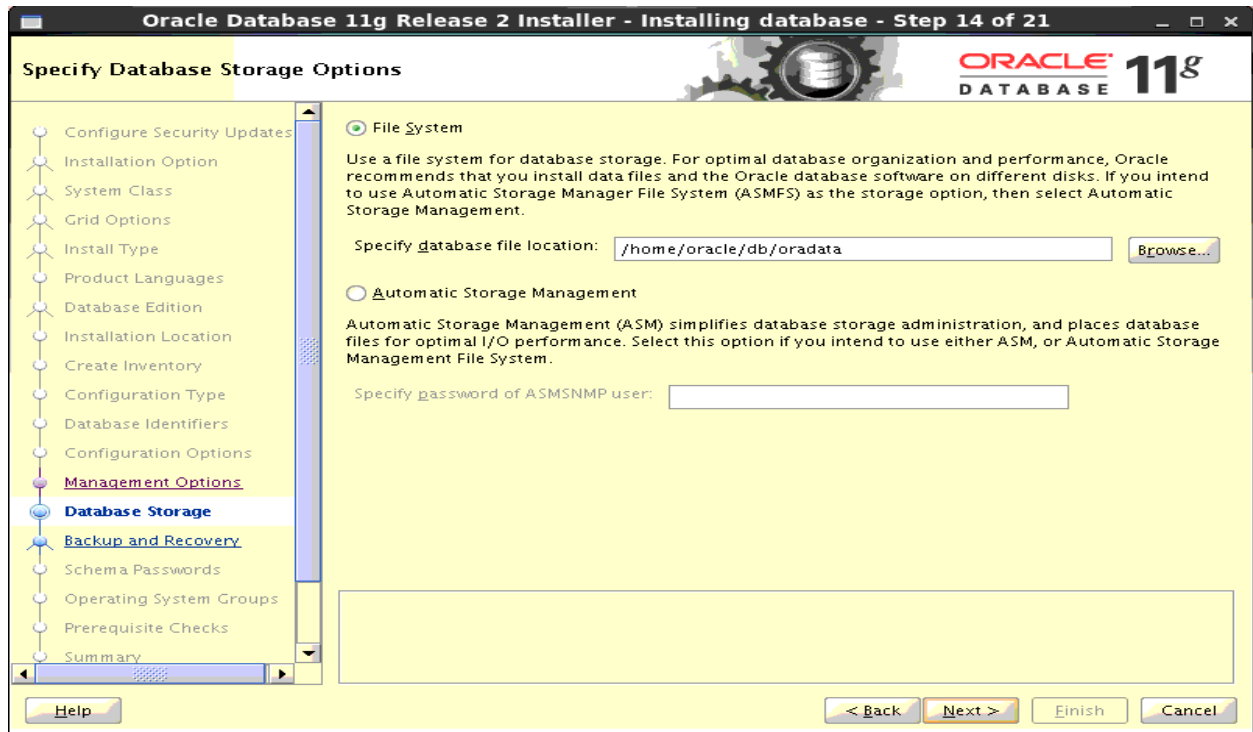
Oracle Database 11g Release 2 Installer - Installing database - Step 14 of 21

Specify Database Storage Options

ORACLE DATABASE 11g

Configure Security Updates
Installation Option
System Class
Grid Options
Install Type
Product Languages
Database Edition
Installation Location
Create Inventory
Configuration Type
Database Identifiers
Configuration Options
Management Options
Database Storage
Backup and Recovery
Schema Passwords
Operating System Groups
Prerequisite Checks
Summary

File System

Use a file system for database storage. For optimal database organization and performance, Oracle recommends that you install data files and the Oracle database software on different disks. If you intend to use Automatic Storage Manager File System (ASMFS) as the storage option, then select Automatic Storage Management.

Specify database file location: /home/oracle/db/oradata Browse...

Automatic Storage Management

Automatic Storage Management (ASM) simplifies database storage administration, and places database files for optimal I/O performance. Select this option if you intend to use either ASM, or Automatic Storage Management File System.

Specify password of ASMSNMP user:

Help

< Back Next > Finish Cancel